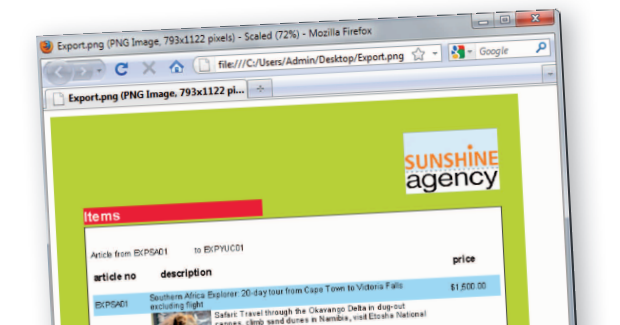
Export.png (PNG Image, 793x1122 pixels) - Scaled (72%) - Mozilla Firefox

file:///C:/Users/Admin/Desktop/Export.png

Google

Export.png (PNG Image, 793x1122 pi...

+

SUNSHINE agency

Items

Article from EXPSA01 to EXPYUC01

article no description price

EXPSA01 Southern Africa Explorer: 20-day tour from Cape Town to Victoria Falls excluding flight $1,500.00

Safari: Travel through the Okavango Delta in dug-out canoes, climb sand dunes in Namibia, visit Etosha National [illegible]